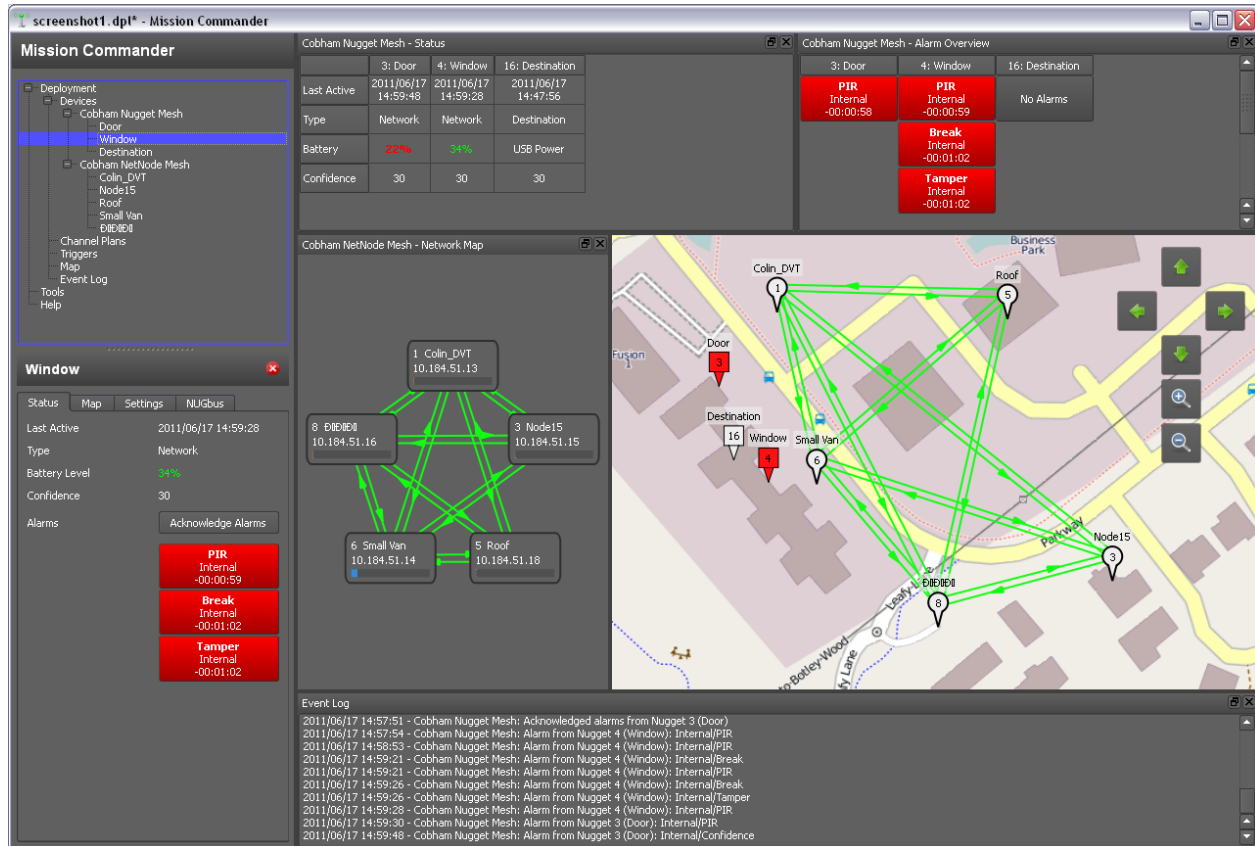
screenshot1.dpl* - Mission Commander

Mission Commander

Deployment
Devices
Cobham Nugget Mesh
Door
Window
Destination
Cobham NetNode Mesh
Colin_DVT
Node15
Roof
Small Van
ÐÐÐÐ
Channel Plans
Triggers
Map
Event Log
Tools
Help

Window

Status | Map | Settings | NUGbus

Last Active 2011/06/17 14:59:28
Type Network
Battery Level 34%
Confidence 30
Alarms Acknowledge Alarms

PIR
Internal
-00:00:59

Break
Internal
-00:01:02

Tamper
Internal
-00:01:02

Cobham Nugget Mesh - Status

| | 3: Door | 4: Window | 16: Destination |
|---|---|---|---|
| Last Active | 2011/06/17 14:59:48 | 2011/06/17 14:59:28 | 2011/06/17 14:47:56 |
| Type | Network | Network | Destination |
| Battery | 22% | 34% | USB Power |
| Confidence | 30 | 30 | 30 |

Cobham Nugget Mesh - Alarm Overview

| 3: Door | 4: Window | 16: Destination |
|---|---|---|
| PIR Internal -00:00:58 | PIR Internal -00:00:59 | No Alarms |
| | Break Internal -00:01:02 | |
| | Tamper Internal -00:01:02 | |

Cobham NetNode Mesh - Network Map

1 Colin_DVT
10.184.51.13
8 ÐÐÐÐ
10.184.51.16
3 Node15
10.184.51.15
6 Small Van
10.184.51.14
5 Roof
10.184.51.18

Business Park
Colin_DVT
1
Roof
5
Door
3
Fusion
Destination
16
Window
4
Small Van
6
Parkway
Node15
3
ÐÐÐÐ
8
Leafy
Botley-Wood
Lane

Event Log
2011/06/17 14:57:51 - Cobham Nugget Mesh: Acknowledged alarms from Nugget 3 (Door)
2011/06/17 14:57:54 - Cobham Nugget Mesh: Alarm from Nugget 4 (Window): Internal/PIR
2011/06/17 14:58:53 - Cobham Nugget Mesh: Alarm from Nugget 4 (Window): Internal/PIR
2011/06/17 14:59:21 - Cobham Nugget Mesh: Alarm from Nugget 4 (Window): Internal/Break
2011/06/17 14:59:21 - Cobham Nugget Mesh: Alarm from Nugget 4 (Window): Internal/PIR
2011/06/17 14:59:26 - Cobham Nugget Mesh: Alarm from Nugget 4 (Window): Internal/Break
2011/06/17 14:59:26 - Cobham Nugget Mesh: Alarm from Nugget 4 (Window): Internal/Tamper
2011/06/17 14:59:28 - Cobham Nugget Mesh: Alarm from Nugget 4 (Window): Internal/PIR
2011/06/17 14:59:30 - Cobham Nugget Mesh: Alarm from Nugget 3 (Door): Internal/PIR
2011/06/17 14:59:48 - Cobham Nugget Mesh: Alarm from Nugget 3 (Door): Internal/Confidence